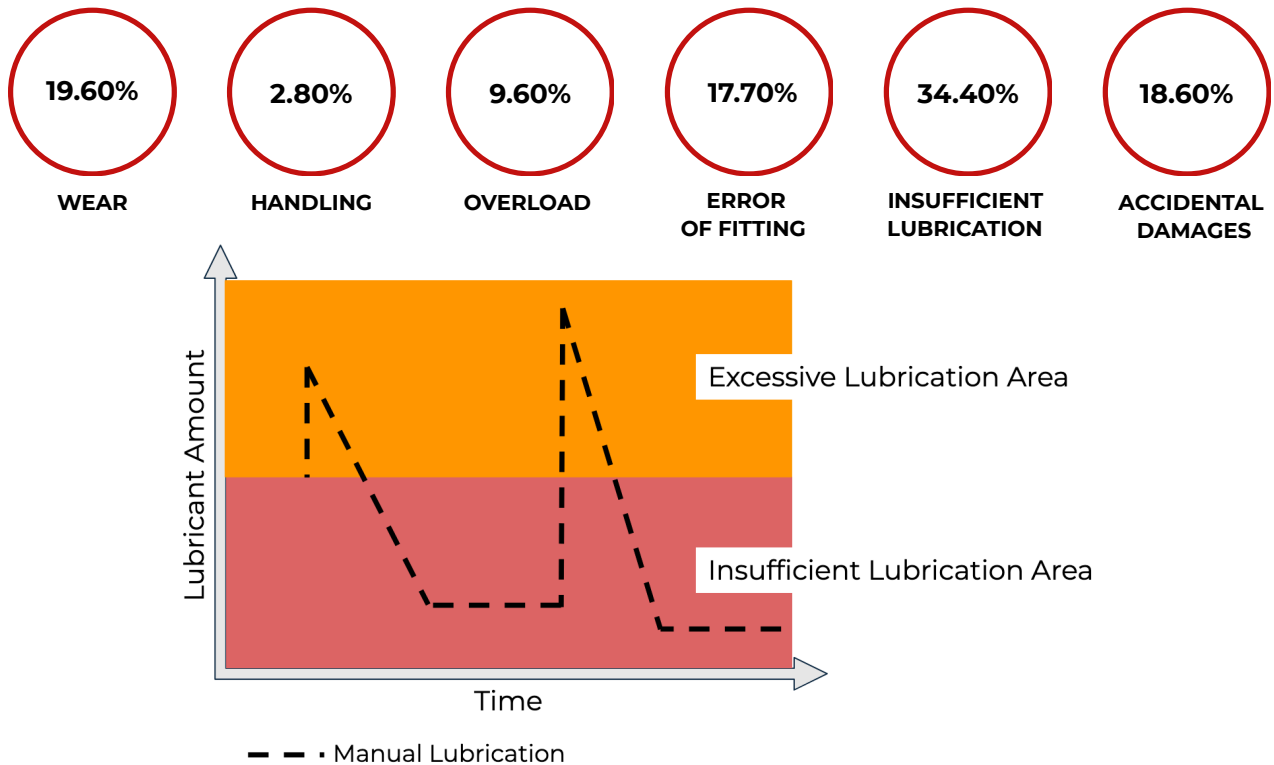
19.60%
WEAR

2.80%
HANDLING

9.60%
OVERLOAD

17.70%
ERROR OF FITTING

34.40%
INSUFFICIENT LUBRICATION

18.60%
ACCIDENTAL DAMAGES

Lubricant Amount

Excessive Lubrication Area

Insufficient Lubrication Area

Time

Manual Lubrication